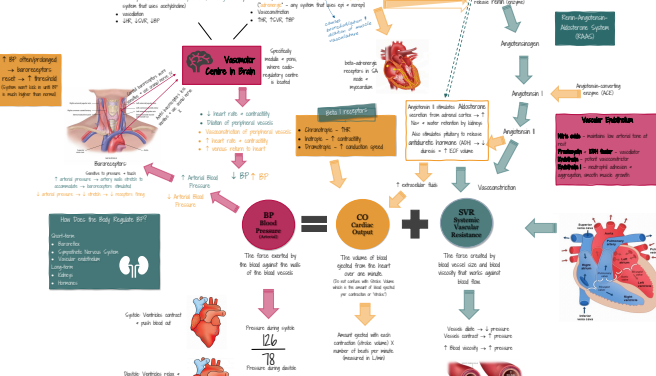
system that uses acetylcholine)
• vasodilation
• ↓HR, ↓CVR, ↓BP

"adrenergic" - any system that uses epi + norepi)
• Vasoconstriction
• ↑HR, ↑CVR, ↑BP

Renin-Angiotensin-Aldosterone System (RAAS)

↑ BP often/prolonged → baroreceptors reset → ↑ threshold
(System won't kick in until BP is much higher than normal)

Vasomotor Centre in Brain

Specifically medulla + pons, where cardio-regulatory centre is located

beta-adrenergic receptors in SA node + myocardium

Angiotensinogen

Angiotensin-converting enzyme (ACE)

Angiotensin I

Angiotensin II

• ↓ heart rate → contractility
• Dilation of peripheral vessels
• Vasoconstriction of peripheral vessels
• ↑ heart rate → contractility
• ↑ venous return to heart

Beta 1 receptors

• Chronotropic → ↑HR
• Inotropic → ↑ contractility
• Dromotropic → ↑ conduction speed

Angiotensin II stimulates Aldosterone secretion from adrenal cortex → ↑ Na+ + water retention by kidneys
Also stimulates pituitary to release antidiuretic hormone (ADH) → ↓ diuresis → ↑ ECF volume

Vascular Endothelium
Nitric oxide - maintains low arterial tone at rest
Prostacyclin - ... vasodilator
Endothelin - potent vasoconstrictor
Bradykinin - ... aggregation, smooth muscle growth

Baroreceptors
Sensitive to pressure → touch
↑ arterial pressure → artery walls stretch to accommodate → baroreceptors stimulated
↓ arterial pressure → ↓ stretch → ↓ receptor firing

↑ Arterial Blood Pressure

↓ Arterial Blood Pressure

↓ BP ↑ BP

↑ extracellular fluid

Vasoconstriction

How Does the Body Regulate BP?
Short-term
• Baroreflex
• Sympathetic Nervous System
• Vascular endothelium
Long-term
• Kidneys
• Hormones

BP
Blood Pressure
(Arterial)

=

CO
Cardiac Output

SVR
Systemic Vascular Resistance

The force exerted by the blood against the walls of the blood vessels

The volume of blood ejected from the heart over one minute.
(Do not confuse with Stroke Volume which is the amount of blood ejected per contraction or "stroke")

The force created by blood vessel size and blood viscosity that works against blood flow

Systole: Ventricles contract + push blood out

Pressure during systole

$\frac{126}{78}$

Pressure during diastole

Diastole: Ventricles relax + ...

Amount ejected with each contraction (stroke volume) X number of beats per minute (measured in L/min)

Vessels dilate → ↓ pressure
Vessels contract → ↑ pressure

↑ Blood viscosity → ↑ pressure